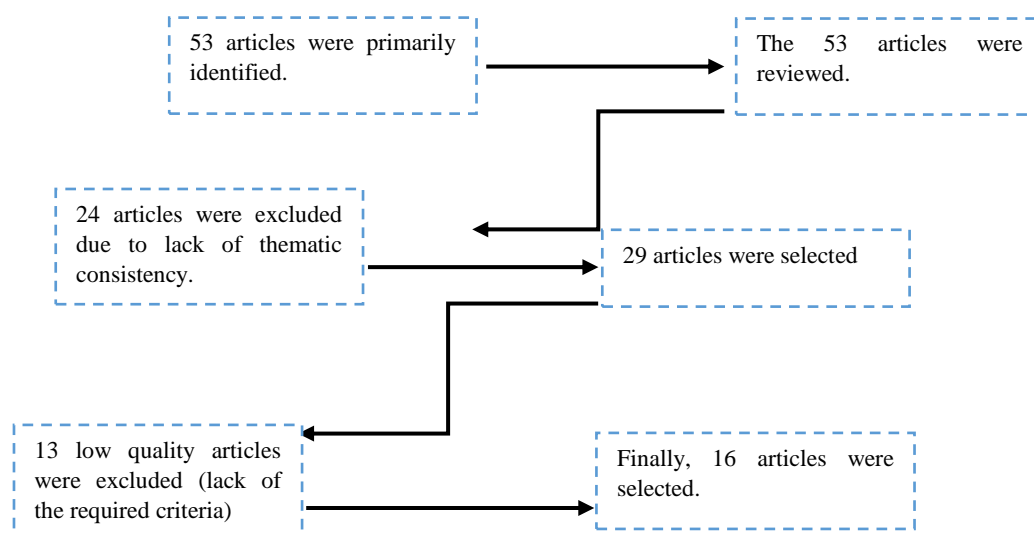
53 articles were primarily identified.

The 53 articles were reviewed.

24 articles were excluded due to lack of thematic consistency.

29 articles were selected

13 low quality articles were excluded (lack of the required criteria)

Finally, 16 articles were selected.